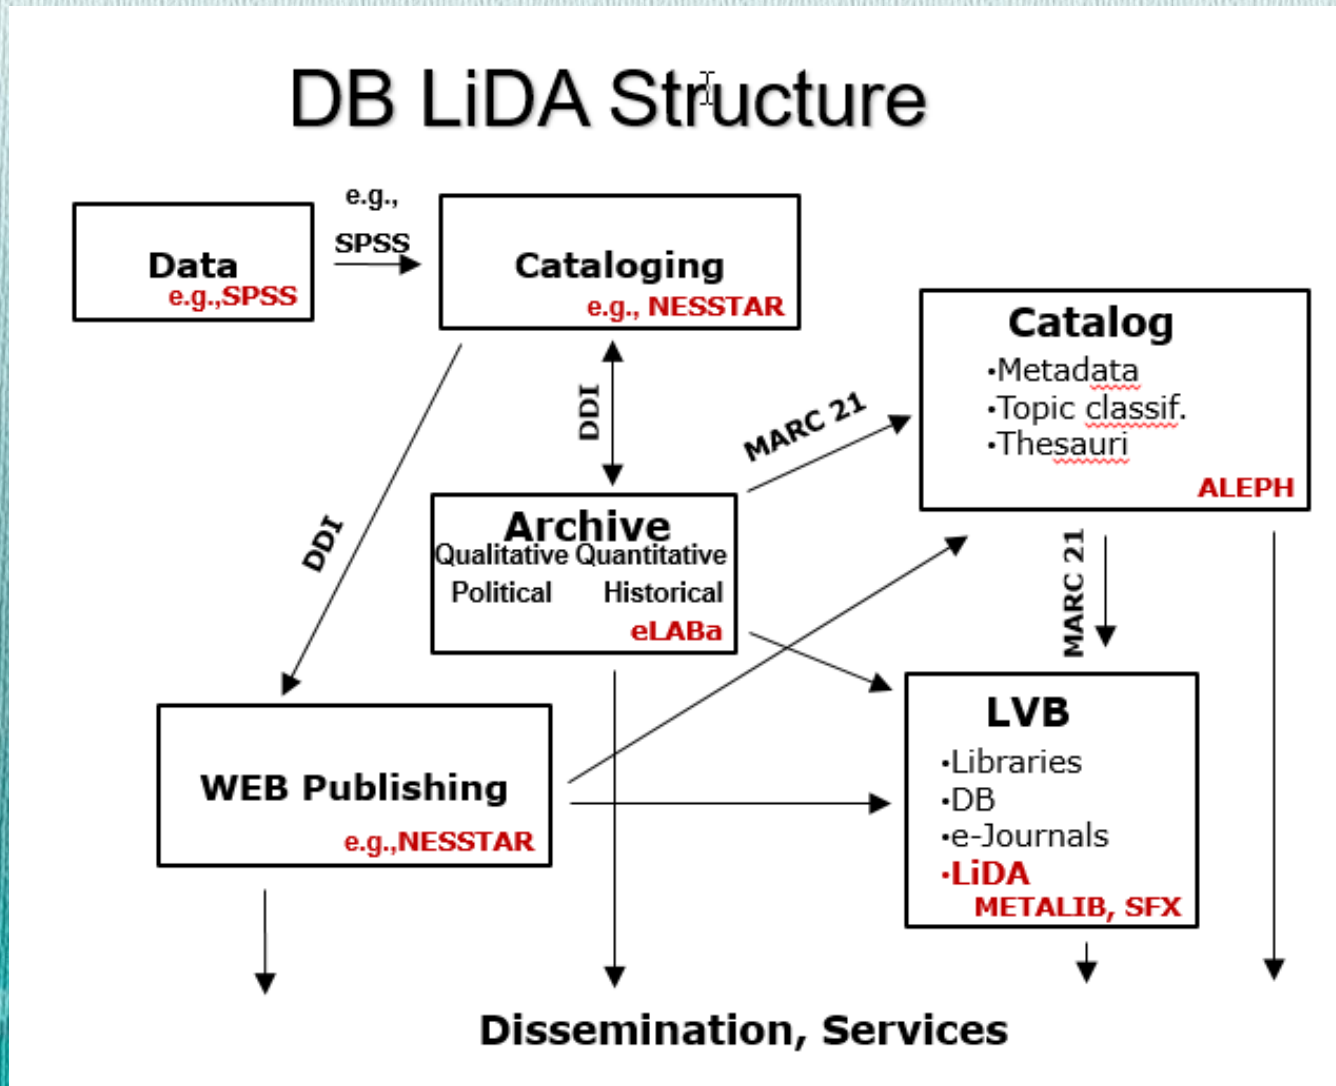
DB LiDA Structure

Data
e.g.,SPSS

e.g.,
SPSS

Cataloging
e.g., NESSTAR

DDI

DDI

Archive
Qualitative Quantitative
Political Historical
eLABa

MARC 21

Catalog
•Metadata
•Topic classif.
•Thesauri
ALEPH

MARC 21

WEB Publishing
e.g.,NESSTAR

LVB
•Libraries
•DB
•e-Journals
•LiDA
METALIB, SFX

Dissemination, Services